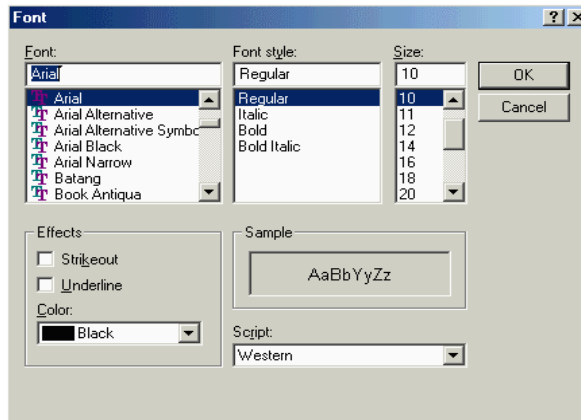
Font

?

Font:

Arial

Arial
Arial Alternative
Arial Alternative Symbo
Arial Black
Arial Narrow
Batang
Book Antiqua

Font style:

Regular

Regular
Italic
Bold
Bold Italic

Size:

10

10
11
12
14
16
18
20

OK

Cancel

Effects

Strikeout

Underline

Color:

Black

Sample

AaBbYyZz

Script:

Western